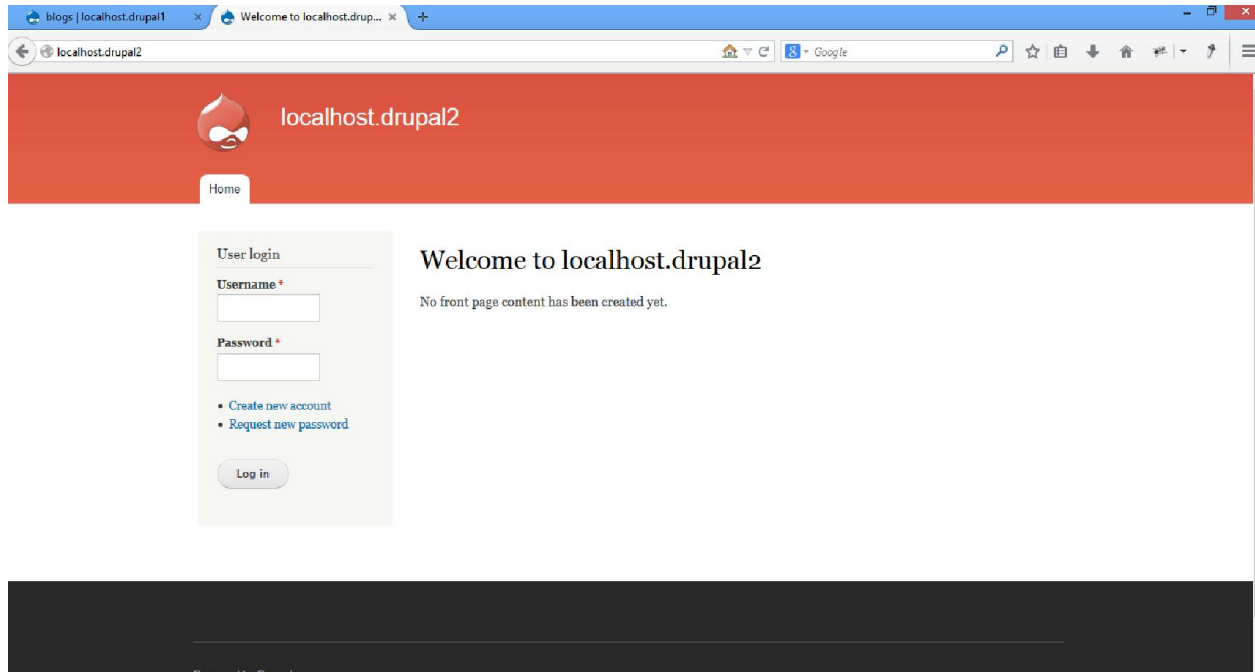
blogs | localhost.drupal1 ×
Welcome to localhost.drup... ×
+

localhost.drupal2

Google

localhost.drupal2

Home

User login

Username *

Password *

- Create new account
- Request new password

Log in

Welcome to localhost.drupal2

No front page content has been created yet.

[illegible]